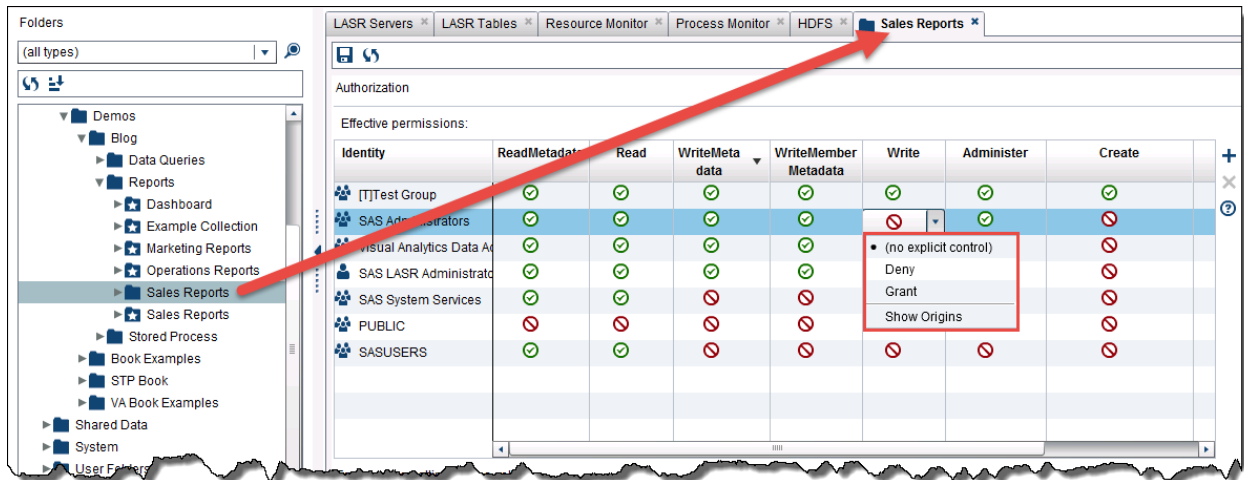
Folders

(all types)

Demos
Blog
Data Queries
Reports
Dashboard
Example Collection
Marketing Reports
Operations Reports
Sales Reports
Sales Reports
Stored Process
Book Examples
STP Book
VA Book Examples
Shared Data
System
User Folders

LASR Servers | LASR Tables | Resource Monitor | Process Monitor | HDFS | Sales Reports

Authorization

Effective permissions:

| Identity | ReadMetadata | Read | WriteMetadata | WriteMemberMetadata | Write | Administer | Create |
|---|---|---|---|---|---|---|---|
| [T]Test Group | | | | | | | |
| SAS Administrators | | | | | | | |
| Visual Analytics Data Ad | | | | | | | |
| SAS LASR Administrato | | | | | | | |
| SAS System Services | | | | | | | |
| PUBLIC | | | | | | | |
| SASUSERS | | | | | | | |

• (no explicit control)
Deny
Grant
Show Origins